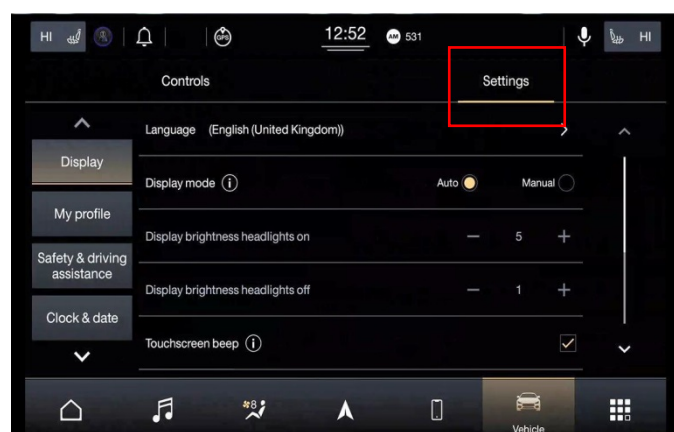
HI

GPS

12:52

AM 531

HI

Controls

Settings

Language (English (United Kingdom))

Display

Display mode (i)

Auto

Manual

My profile

Display brightness headlights on

5

Safety & driving assistance

Display brightness headlights off

1

Clock & date

Touchscreen beep (i)

Vehicle